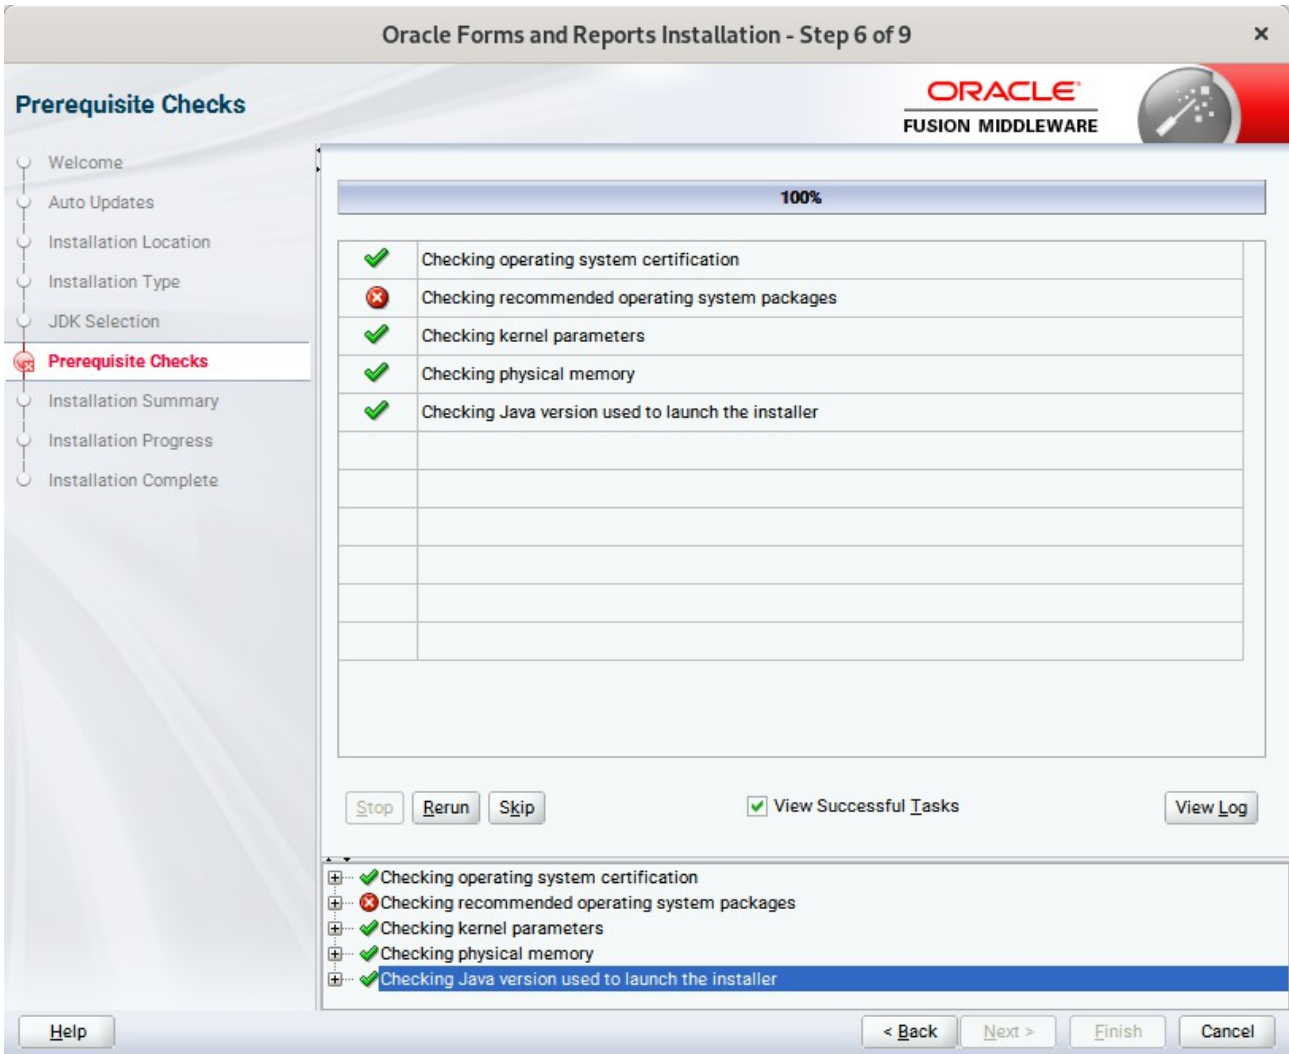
Oracle Forms and Reports Installation - Step 6 of 9

Prerequisite Checks

ORACLE
FUSION MIDDLEWARE

Welcome
Auto Updates
Installation Location
Installation Type
JDK Selection
Prerequisite Checks
Installation Summary
Installation Progress
Installation Complete

100%

| | |
|---|---|
| ✔ | Checking operating system certification |
| ✖ | Checking recommended operating system packages |
| ✔ | Checking kernel parameters |
| ✔ | Checking physical memory |
| ✔ | Checking Java version used to launch the installer |

Stop Rerun Skip

View Successful Tasks

View Log

Checking operating system certification
Checking recommended operating system packages
Checking kernel parameters
Checking physical memory
Checking Java version used to launch the installer

Help

< Back Next > Finish Cancel